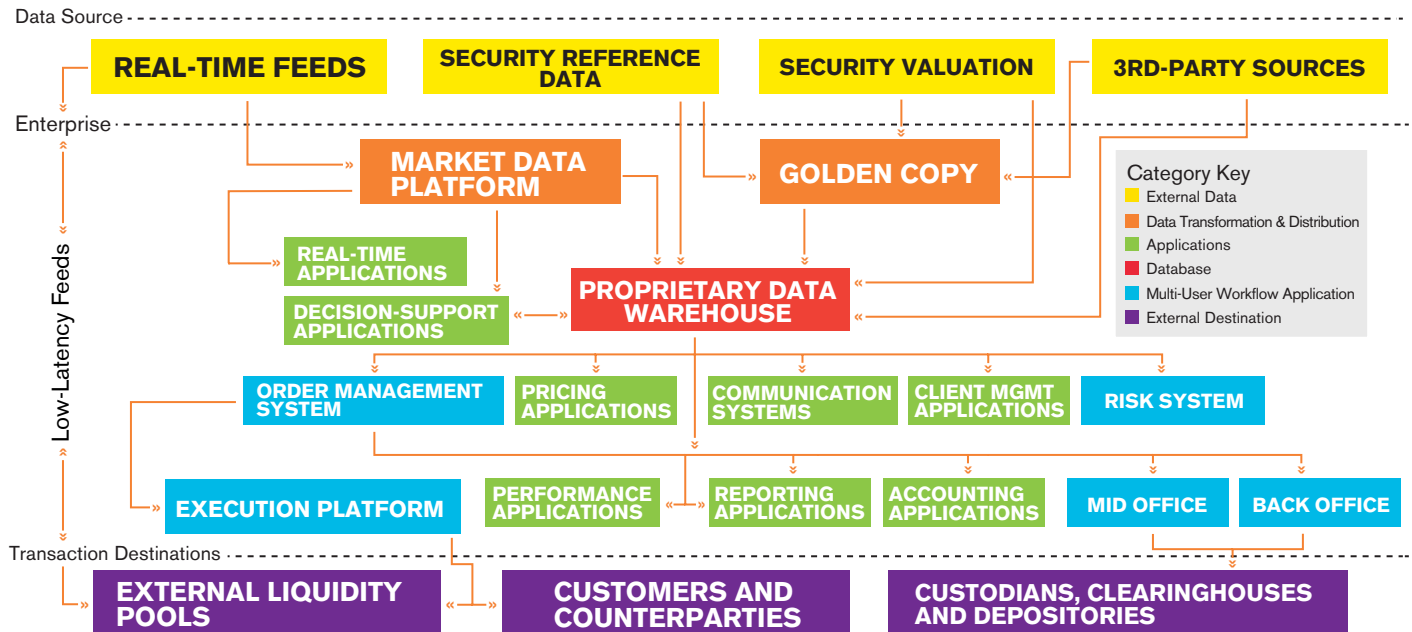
Data Source

REAL-TIME FEEDS

SECURITY REFERENCE DATA

SECURITY VALUATION

3RD-PARTY SOURCES

Enterprise

MARKET DATA PLATFORM

GOLDEN COPY

Category Key
External Data
Data Transformation & Distribution
Applications
Database
Multi-User Workflow Application
External Destination

REAL-TIME APPLICATIONS

DECISION-SUPPORT APPLICATIONS

PROPRIETARY DATA WAREHOUSE

Low-Latency Feeds

ORDER MANAGEMENT SYSTEM

PRICING APPLICATIONS

COMMUNICATION SYSTEMS

CLIENT MGMT APPLICATIONS

RISK SYSTEM

EXECUTION PLATFORM

PERFORMANCE APPLICATIONS

REPORTING APPLICATIONS

ACCOUNTING APPLICATIONS

MID OFFICE

BACK OFFICE

Transaction Destinations

EXTERNAL LIQUIDITY POOLS

CUSTOMERS AND COUNTERPARTIES

CUSTODIANS, CLEARINGHOUSES AND DEPOSITORIES